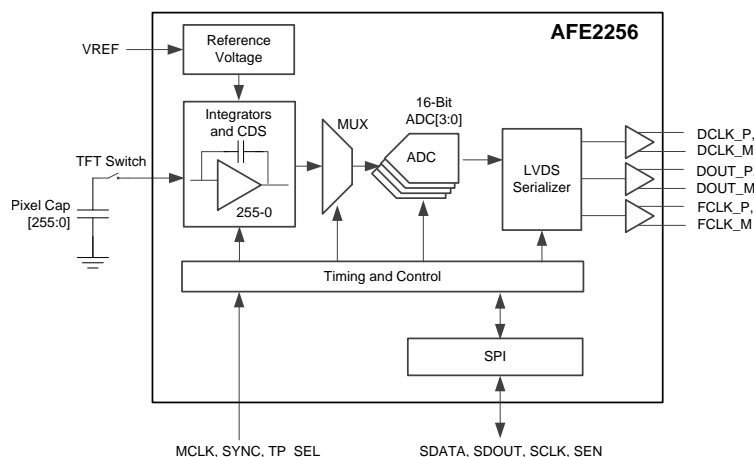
AFE2256

VREF

Reference Voltage

Integrators and CDS

255-0

TFT Switch

Pixel Cap [255:0]

MUX

16-Bit ADC[3:0]

ADC

LVDS Serializer

DCLK_P,

DCLK_M

DOUT_P

DOUT_M

FCLK_P,

FCLK_M

Timing and Control

SPI

MCLK, SYNC, TP SEL

SDATA, SDOUT, SCLK, SEN